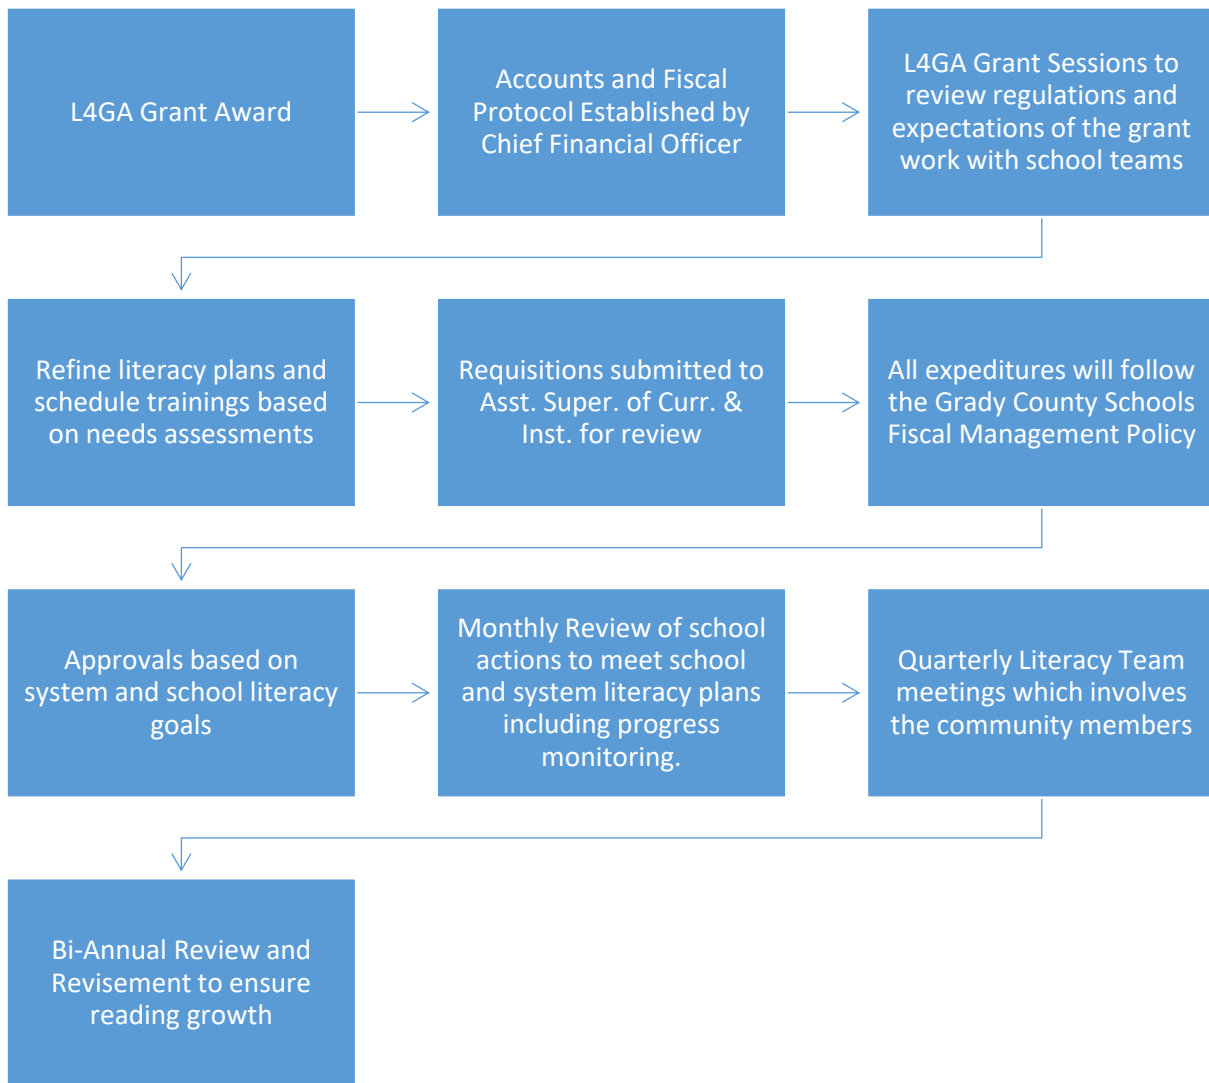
L4GA Grant Award

Accounts and Fiscal Protocol Established by Chief Financial Officer

L4GA Grant Sessions to review regulations and expectations of the grant work with school teams

Refine literacy plans and schedule trainings based on needs assessments

Requisitions submitted to Asst. Super. of Curr. & Inst. for review

All expeditures will follow the Grady County Schools Fiscal Management Policy

Approvals based on system and school literacy goals

Monthly Review of school actions to meet school and system literacy plans including progress monitoring.

Quarterly Literacy Team meetings which involves the community members

Bi-Annual Review and Revisement to ensure reading growth